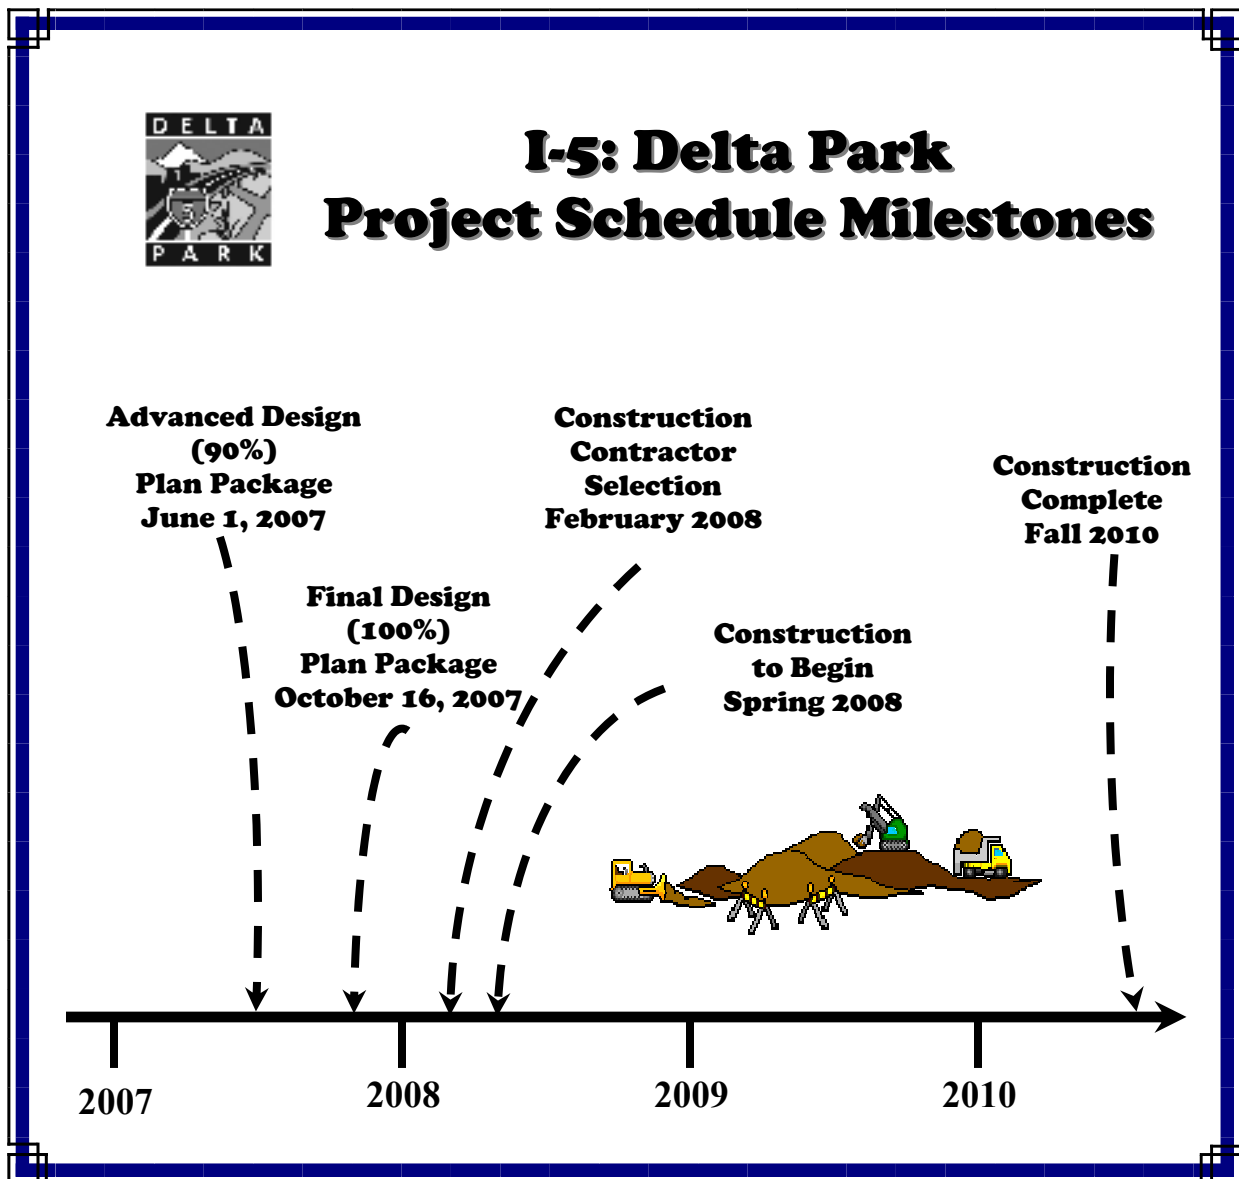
DELTA
5
PARK

I-5: Delta Park
Project Schedule Milestones

Advanced Design (90%) Plan Package June 1, 2007

Construction Contractor Selection February 2008

Construction Complete Fall 2010

Final Design (100%) Plan Package October 16, 2007

Construction to Begin Spring 2008

2007

2008

2009

2010